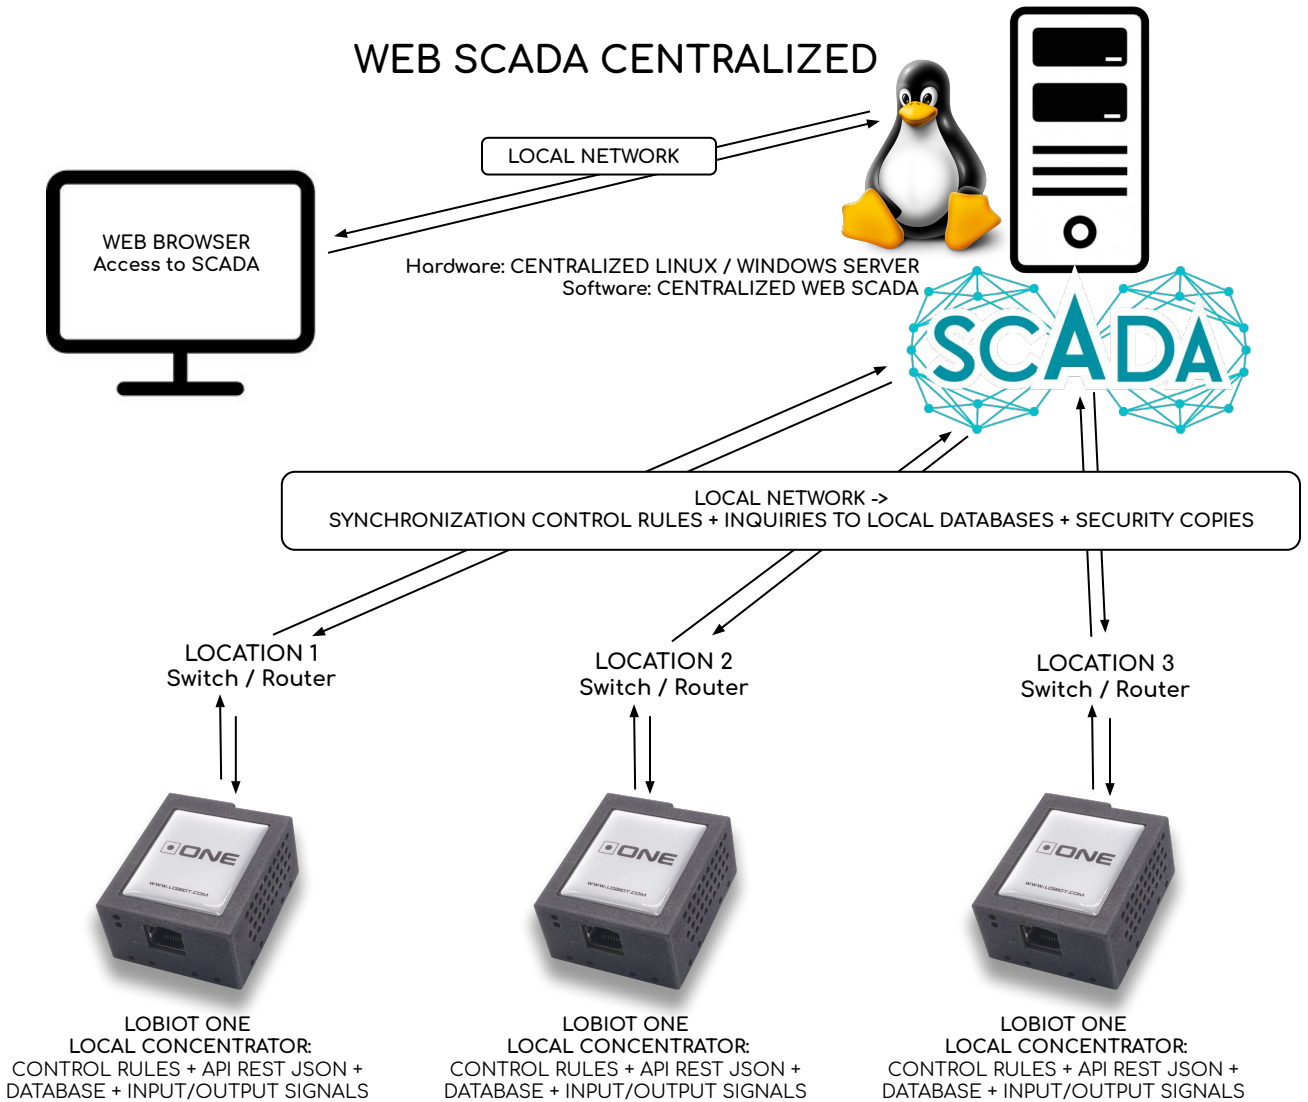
WEB SCADA CENTRALIZED

LOCAL NETWORK

WEB BROWSER
Access to SCADA

Hardware: CENTRALIZED LINUX / WINDOWS SERVER
Software: CENTRALIZED WEB SCADA

SCADA

LOCAL NETWORK ->
SYNCHRONIZATION CONTROL RULES + INQUIRIES TO LOCAL DATABASES + SECURITY COPIES

LOCATION 1
Switch / Router

LOCATION 2
Switch / Router

LOCATION 3
Switch / Router

ONE
WWW.LOBIOT.COM

ONE
WWW.LOBIOT.COM

ONE
WWW.LOBIOT.COM

LOBIOT ONE
LOCAL CONCENTRATOR:
CONTROL RULES + API REST JSON +
DATABASE + INPUT/OUTPUT SIGNALS

LOBIOT ONE
LOCAL CONCENTRATOR:
CONTROL RULES + API REST JSON +
DATABASE + INPUT/OUTPUT SIGNALS

LOBIOT ONE
LOCAL CONCENTRATOR:
CONTROL RULES + API REST JSON +
DATABASE + INPUT/OUTPUT SIGNALS